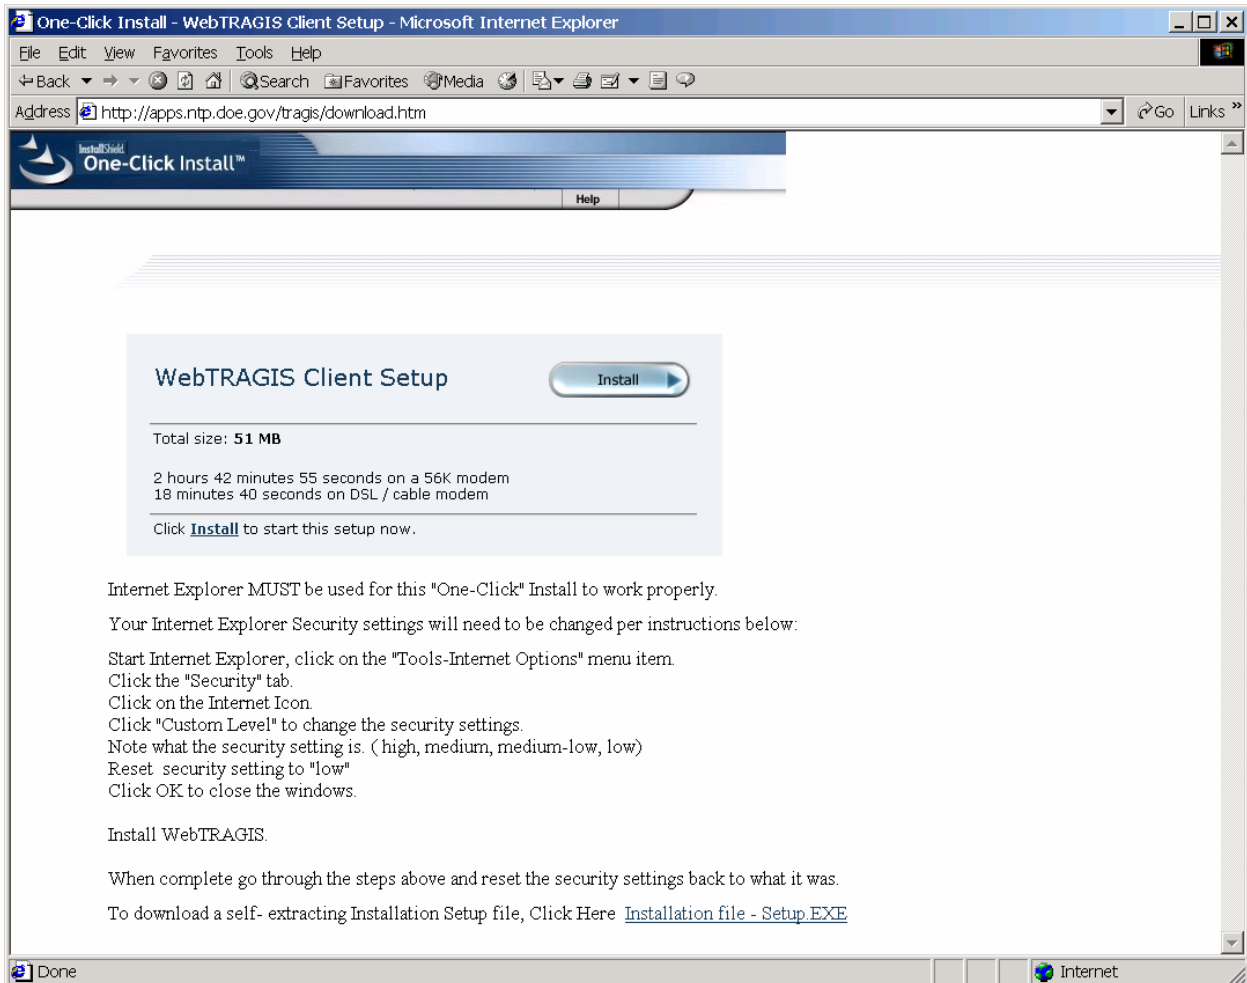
One-Click Install - WebTRAGIS Client Setup - Microsoft Internet Explorer

File Edit View Favorites Tools Help

Back Search Favorites Media

Address http://apps.ntp.doe.gov/tragis/download.htm Go Links »

InstallShield One-Click Install™

Help

WebTRAGIS Client Setup

Install

Total size: 51 MB

2 hours 42 minutes 55 seconds on a 56K modem
18 minutes 40 seconds on DSL / cable modem

Click Install to start this setup now.

Internet Explorer MUST be used for this "One-Click" Install to work properly.

Your Internet Explorer Security settings will need to be changed per instructions below:

Start Internet Explorer, click on the "Tools-Internet Options" menu item.
Click the "Security" tab.
Click on the Internet Icon.
Click "Custom Level" to change the security settings.
Note what the security setting is. ( high, medium, medium-low, low)
Reset security setting to "low"
Click OK to close the windows.

Install WebTRAGIS.

When complete go through the steps above and reset the security settings back to what it was.

To download a self- extracting Installation Setup file, Click Here Installation file - Setup.EXE

Done

Internet